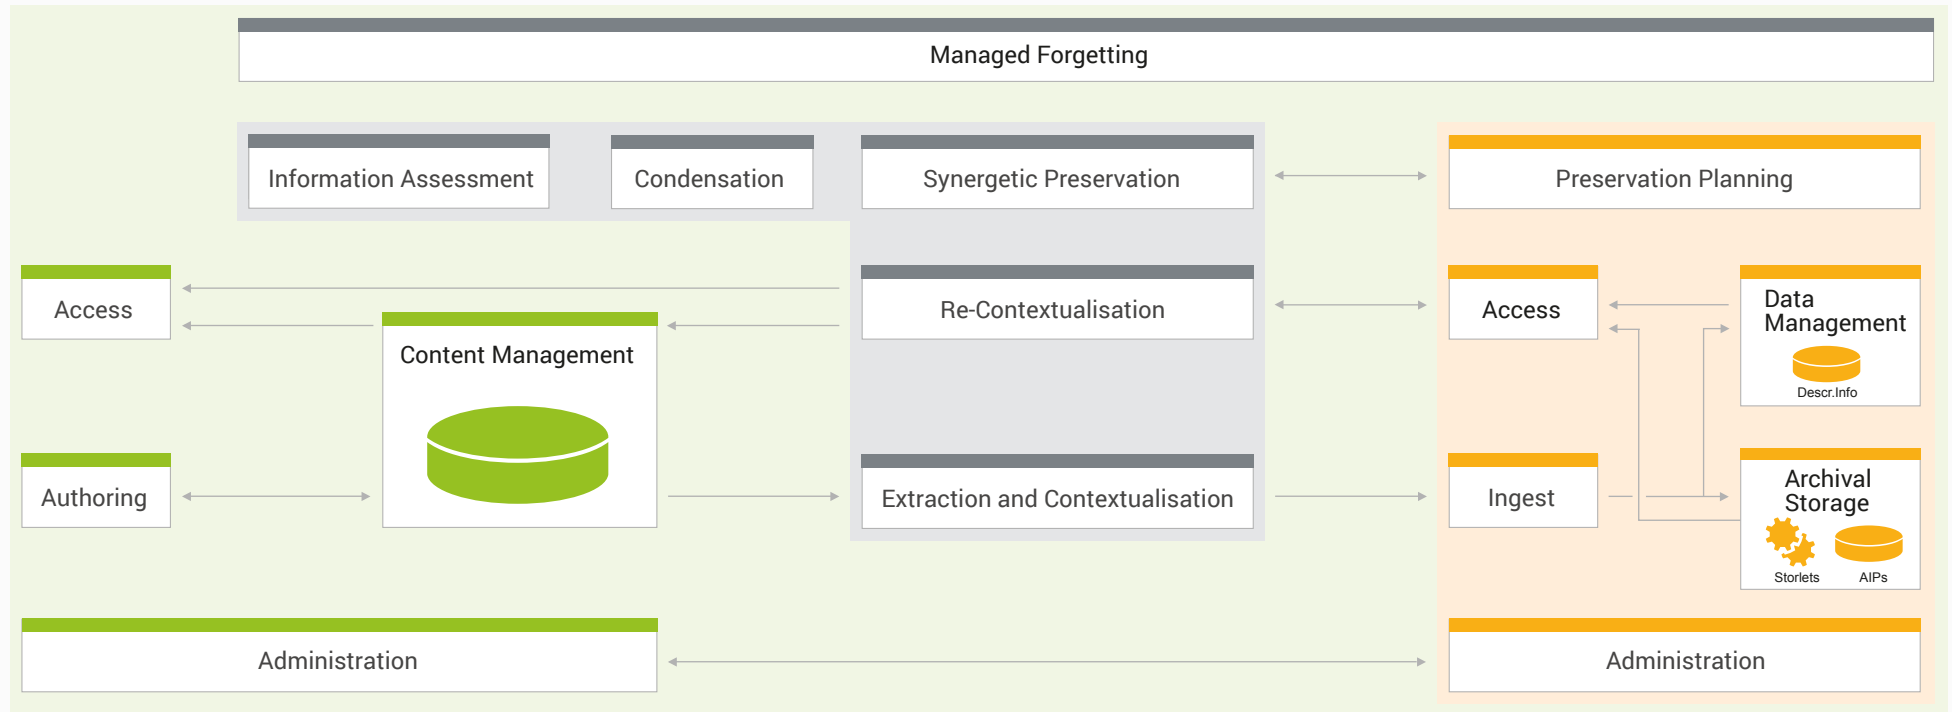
Managed Forgetting

Information Assessment

Condensation

Synergetic Preservation

Preservation Planning

Access

Re-Contextualisation

Access

Data Management

Descr.Info

Content Management

Authoring

Extraction and Contextualisation

Ingest

Archival Storage

Storlets

AIPs

Administration

Administration